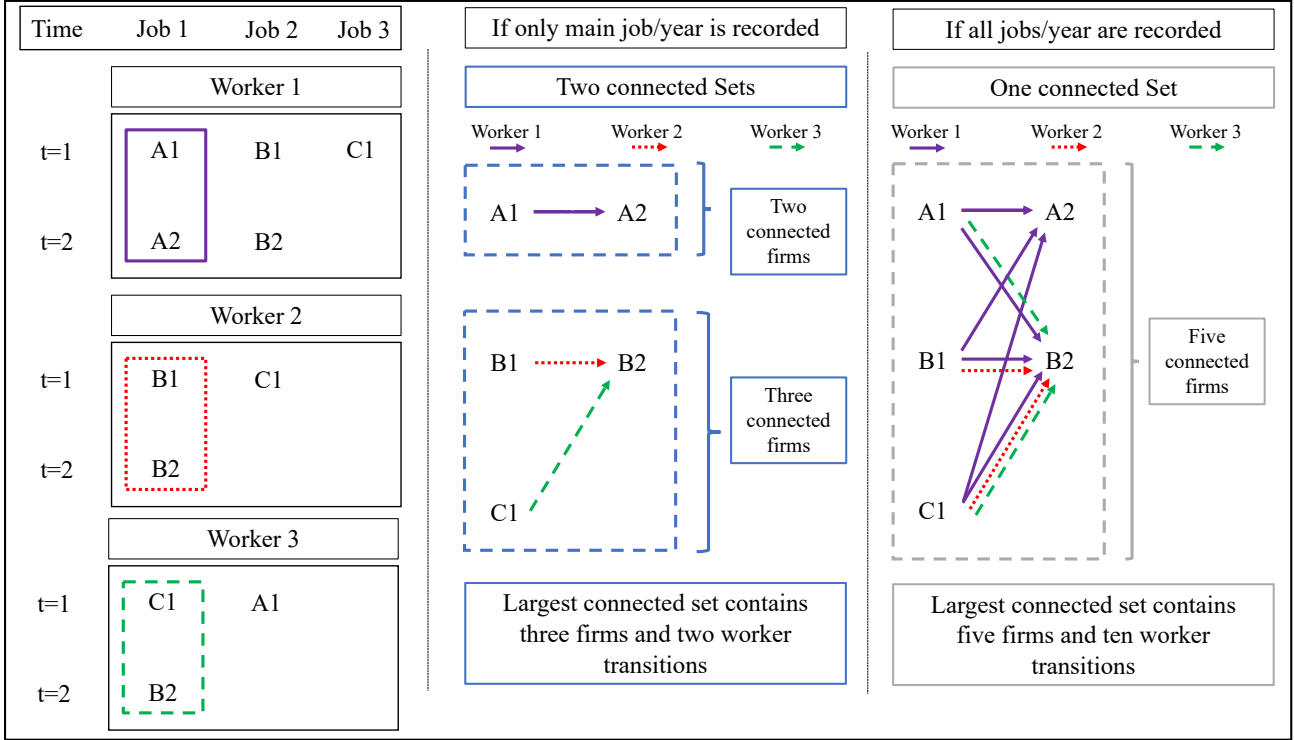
Time Job 1 Job 2 Job 3

Worker 1

t=1 A1 B1 C1

t=2 A2 B2

Worker 2

t=1 B1 C1

t=2 B2

Worker 3

t=1 C1 A1

t=2 B2

If only main job/year is recorded

Two connected Sets

Worker 1 Worker 2 Worker 3

A1 A2

Two connected firms

B1 B2

C1

Three connected firms

Largest connected set contains three firms and two worker transitions

If all jobs/year are recorded

One connected Set

Worker 1 Worker 2 Worker 3

A1 A2

B1 B2

C1

Five connected firms

Largest connected set contains five firms and ten worker transitions